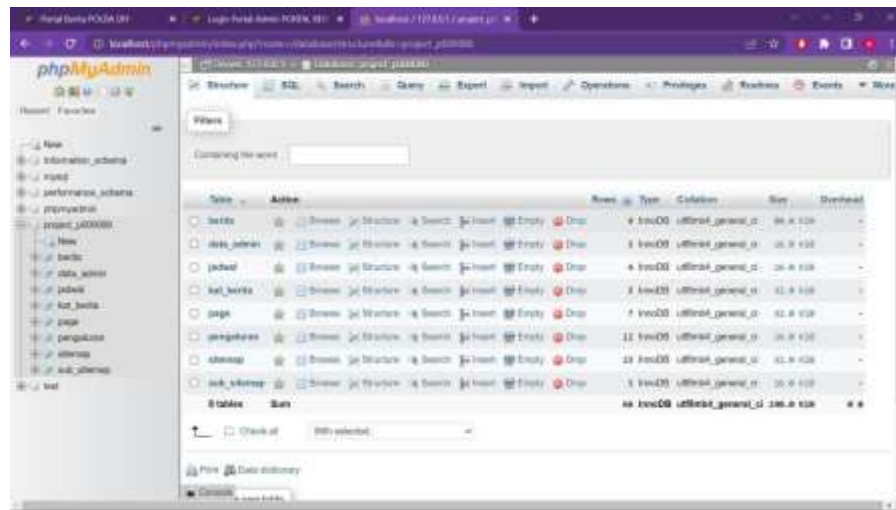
phpMyAdmin

Recent Favorites

New
information_schema
mysql
performance_schema
phpmyadmin
project_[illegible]
New
berita
data_admin
jadwal
kat_berita
page
pengaduan
sitemap
sub_sitemap
test

Structure SQL Search Query Export Import Operations Privileges Routines Events More

Filters

Containing the word:

| Table | Action | | | | | | Rows | Type | Collation | Size | Overhead |
|---|---|---|---|---|---|---|---|---|---|---|---|
| berita | Browse | Structure | Search | Insert | Empty | Drop | 4 | InnoDB | utf8mb4_general_ci | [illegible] KiB | - |
| data_admin | Browse | Structure | Search | Insert | Empty | Drop | 1 | InnoDB | utf8mb4_general_ci | 16.0 KiB | - |
| jadwal | Browse | Structure | Search | Insert | Empty | Drop | 4 | InnoDB | utf8mb4_general_ci | 16.0 KiB | - |
| kat_berita | Browse | Structure | Search | Insert | Empty | Drop | 3 | InnoDB | utf8mb4_general_ci | 32.0 KiB | - |
| page | Browse | Structure | Search | Insert | Empty | Drop | 7 | InnoDB | utf8mb4_general_ci | 32.0 KiB | - |
| pengaduan | Browse | Structure | Search | Insert | Empty | Drop | 12 | InnoDB | utf8mb4_general_ci | 16.0 KiB | - |
| sitemap | Browse | Structure | Search | Insert | Empty | Drop | 10 | InnoDB | utf8mb4_general_ci | 32.0 KiB | - |
| sub_sitemap | Browse | Structure | Search | Insert | Empty | Drop | 1 | InnoDB | utf8mb4_general_ci | 16.0 KiB | - |
| 8 tables | Sum | | | | | | 44 | InnoDB | utf8mb4_general_ci | 208.0 KiB | 0 B |

Check all With selected:

Print Data dictionary

Console